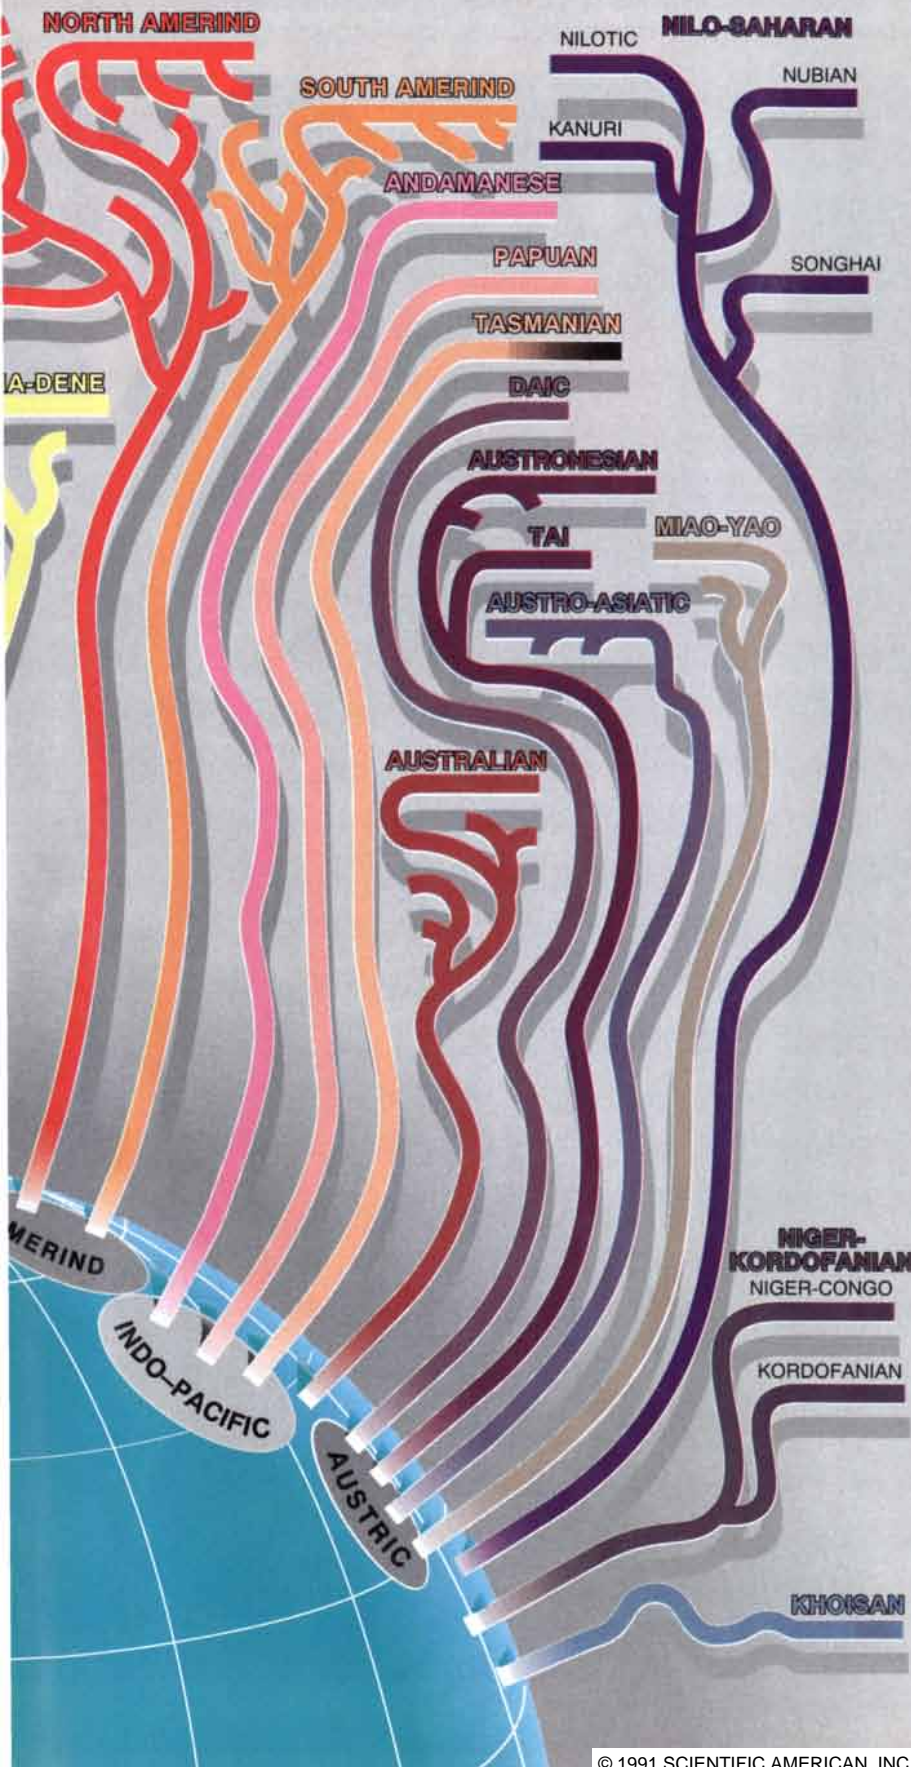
NORTH AMERIND

NILOTIC

NILO-SAHARAN

NUBIAN

SOUTH AMERIND

KANURI

ANDAMANESE

PAPUAN

SONGHAI

TASMANIAN

A-DENE

DAIC

AUSTRONESIAN

TAI

MIAO-YAO

AUSTRO-ASIATIC

AUSTRALIAN

NIGER-KORDOFANIAN

NIGER-CONGO

MERIND

KORDOFANIAN

INDO-PACIFIC

AUSTRIC

KHOISAN

© 1991 SCIENTIFIC AMERICAN, INC